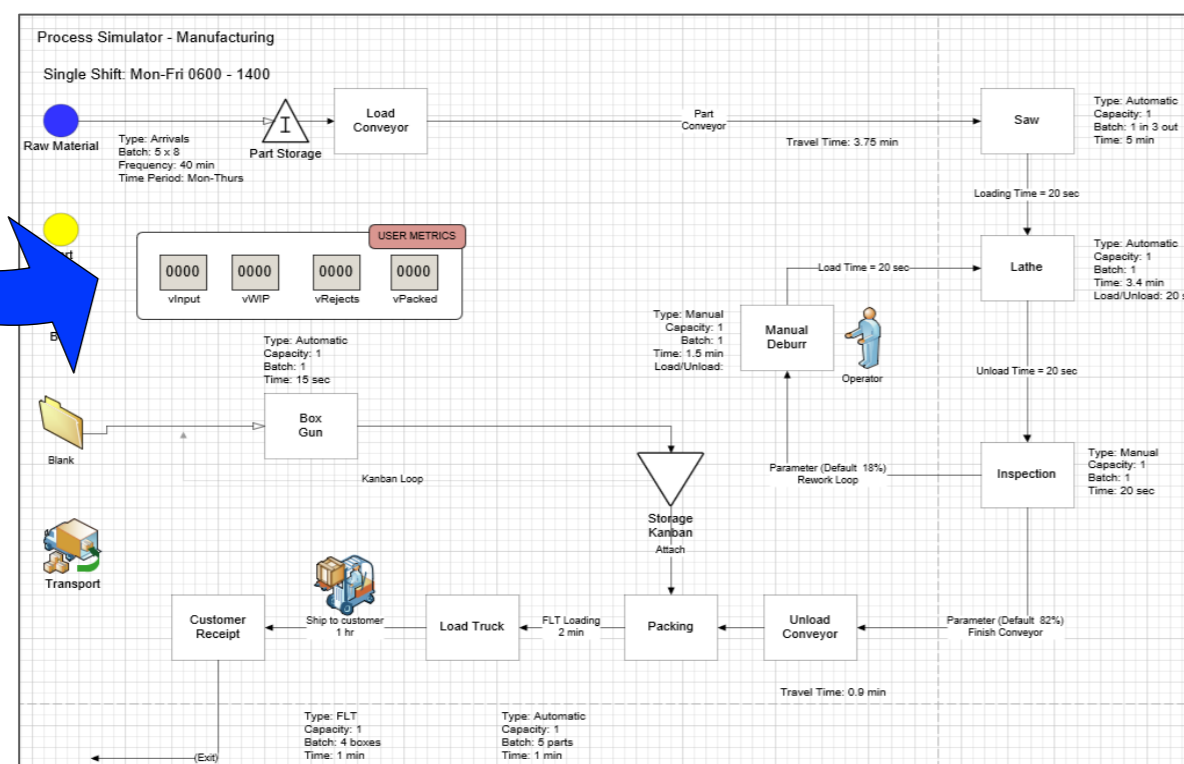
Process Simulator - Manufacturing

Single Shift: Mon-Fri 0600 - 1400

Raw Material

Type: Arrivals
Batch: 5 x 8
Frequency: 40 min
Time Period: Mon-Thurs

Part Storage

Load Conveyor

Part Conveyor

Travel Time: 3.75 min

Saw

Type: Automatic
Capacity: 1
Batch: 1 in 3 out
Time: 5 min

Loading Time = 20 sec

USER METRICS

| 0000 | 0000 | 0000 | 0000 |
|---|---|---|---|
| vInput | vWIP | vRejects | vPacked |

Load Time = 20 sec

Lathe

Type: Automatic
Capacity: 1
Batch: 1
Time: 3.4 min
Load/Unload: 20 s

Type: Manual
Capacity: 1
Batch: 1
Time: 1.5 min
Load/Unload:

Manual Deburr

Operator

Unload Time = 20 sec

Type: Automatic
Capacity: 1
Batch: 1
Time: 15 sec

Box Gun

Blank

Kanban Loop

Parameter (Default 18%)
Rework Loop

Inspection

Type: Manual
Capacity: 1
Batch: 1
Time: 20 sec

Storage Kanban

Attach

Transport

Customer Receipt

Ship to customer
1 hr

Load Truck

FLT Loading
2 min

Packing

Unload Conveyor

Parameter (Default 82%)
Finish Conveyor

Travel Time: 0.9 min

Type: FLT
Capacity: 1
Batch: 4 boxes
Time: 1 min

Type: Automatic
Capacity: 1
Batch: 5 parts
Time: 1 min

(Exit)